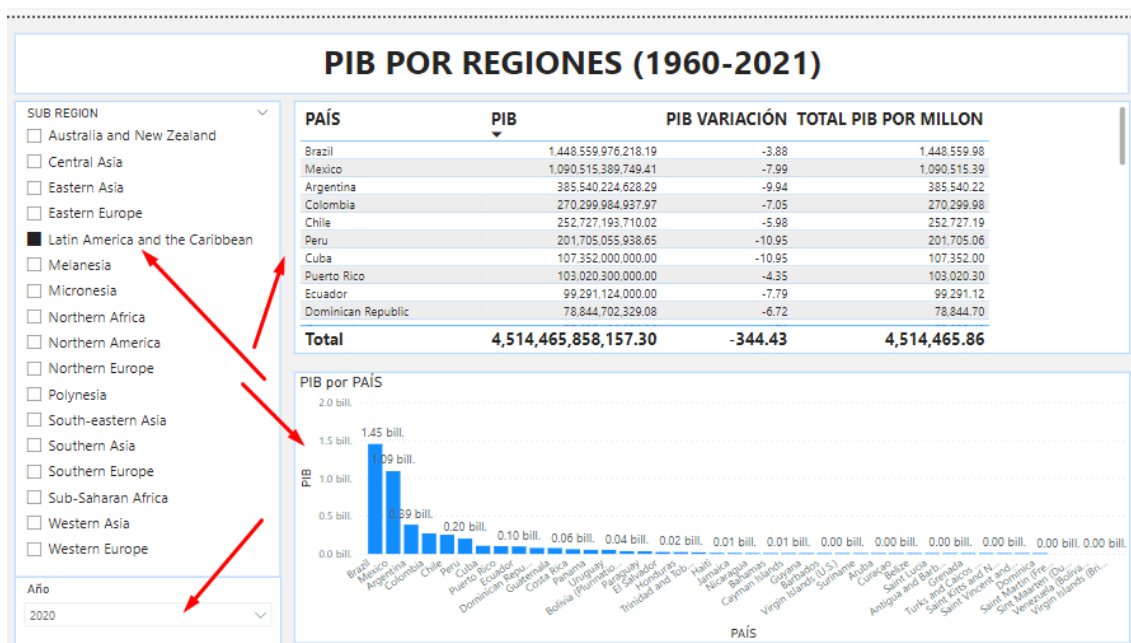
PIB POR REGIONES (1960-2021)

SUB REGION
Australia and New Zealand
Central Asia
Eastern Asia
Eastern Europe
Latin America and the Caribbean
Melanesia
Micronesia
Northern Africa
Northern America
Northern Europe
Polynesia
South-eastern Asia
Southern Asia
Southern Europe
Sub-Saharan Africa
Western Asia
Western Europe

Año
2020

| PAÍS | PIB | PIB VARIACIÓN | TOTAL PIB POR MILLON |
|---|---|---|---|
| Brazil | 1,448,559,976,218.19 | -3.88 | 1,448,559.98 |
| Mexico | 1,090,515,389,749.41 | -7.99 | 1,090,515.39 |
| Argentina | 385,540,224,628.29 | -9.94 | 385,540.22 |
| Colombia | 270,299,984,937.97 | -7.05 | 270,299.98 |
| Chile | 252,727,193,710.02 | -5.98 | 252,727.19 |
| Peru | 201,705,055,938.65 | -10.95 | 201,705.06 |
| Cuba | 107,352,000,000.00 | -10.95 | 107,352.00 |
| Puerto Rico | 103,020,300,000.00 | -4.35 | 103,020.30 |
| Ecuador | 99,291,124,000.00 | -7.79 | 99,291.12 |
| Dominican Republic | 78,844,702,329.08 | -6.72 | 78,844.70 |
| Total | 4,514,465,858,157.30 | -344.43 | 4,514,465.86 |

PIB por PAÍS
2.0 bill.
1.5 bill.
1.0 bill.
0.5 bill.
0.0 bill.
PIB
1.45 bill.
1.09 bill.
0.39 bill.
0.20 bill.
0.10 bill.
0.06 bill.
0.04 bill.
0.02 bill.
0.01 bill.
0.01 bill.
0.00 bill.
0.00 bill.
0.00 bill.
0.00 bill.
0.00 bill.
0.00 bill.
Brazil
Mexico
Argentina
Colombia
Chile
Peru
Cuba
Puerto Rico
Ecuador
Dominican Repu...
Guatemala
Costa Rica
Panama
Uruguay
Bolivia (Plurinatio...
Paraguay
El Salvador
Honduras
Trinidad and Tob...
Haiti
Jamaica
Nicaragua
Bahamas
Cayman Islands
Guyana
Barbados
Virgin Islands (U.S.)
Suriname
Aruba
Curaçao
Belize
Saint Lucia
Antigua and Barb...
Grenada
Turks and Caicos
Saint Kitts and N...
Saint Vincent and...
Dominica
Saint Martin (Fre...
Sint Maarten (Du...
Venezuela (Boliva...
Virgin Islands (Bri...
PAÍS